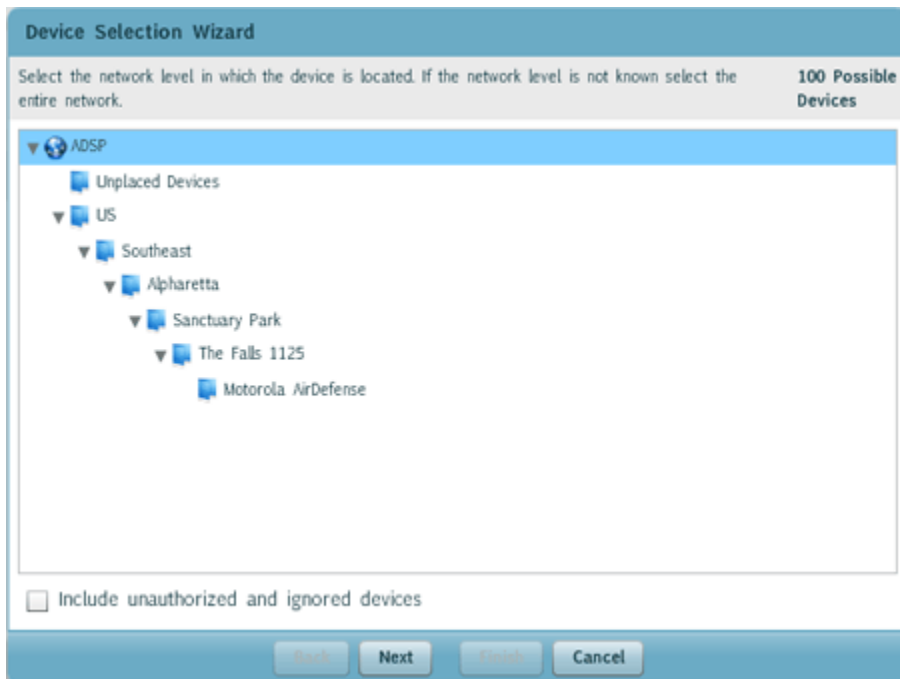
Device Selection Wizard

Select the network level in which the device is located. If the network level is not known select the entire network.

100 Possible Devices

ADSP
Unplaced Devices
US
Southeast
Alpharetta
Sanctuary Park
The Falls 1125
Motorola AirDefense

Include unauthorized and ignored devices

Back
Next
Finish
Cancel